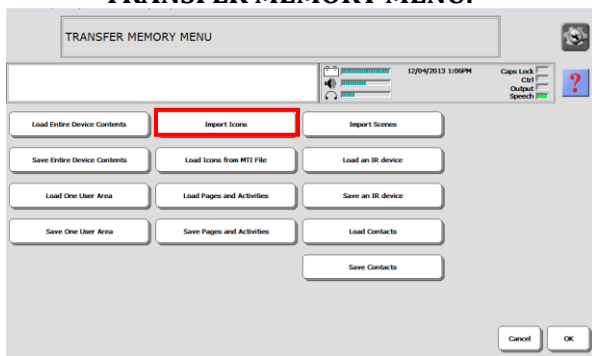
TRANSFER MEMORY MENU:

TRANSFER MEMORY MENU

12/04/2013 1:06PM

Caps Lock
Ctrl
Output
Speech

?

Load Entire Device Contents

Import Icons

Import Scenes

Save Entire Device Contents

Load Icons from MTI File

Load an IR device

Load One User Area

Load Pages and Activities

Save an IR device

Save One User Area

Save Pages and Activities

Load Contacts

Save Contacts

Cancel

OK